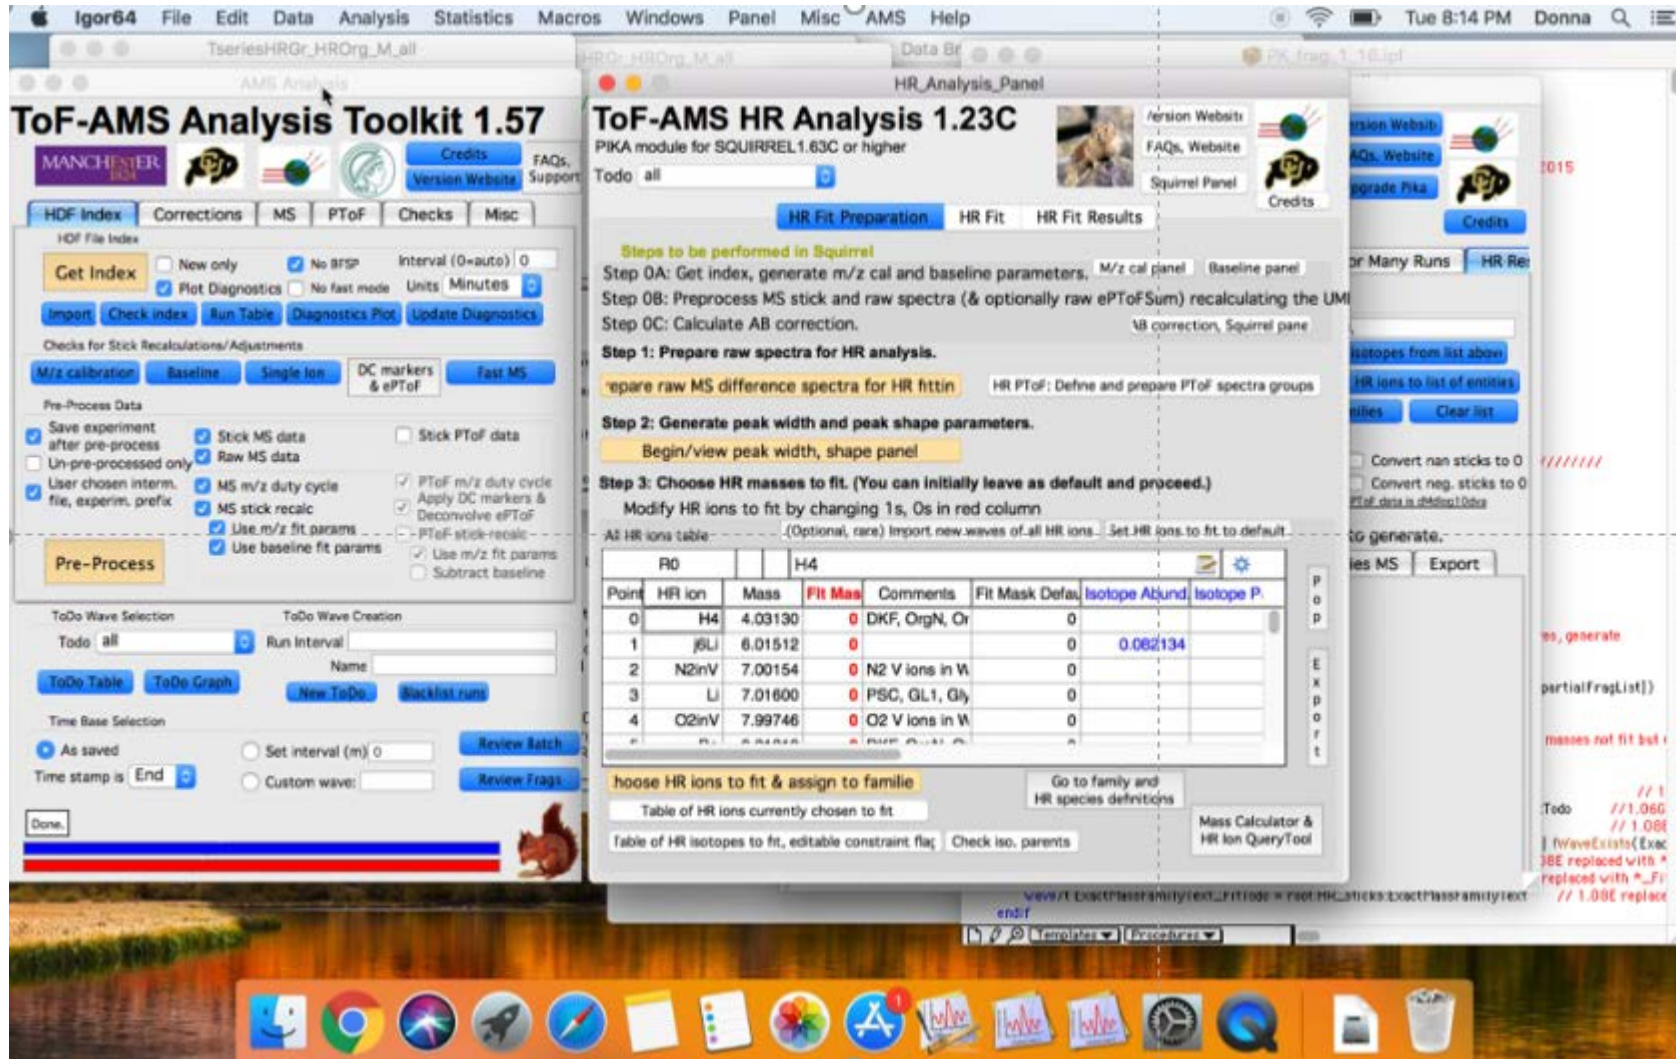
Igor64 File Edit Data Analysis Statistics Macros Windows Panel Misc AMS Help Tue 8:14 PM Donna

TseriesHRGr_HROrg_M_all

AMS Analysis

ToF-AMS Analysis Toolkit 1.57

MANCHESTER

Credits
Version Website
FAQs, Support

HDF Index | Corrections | MS | PToF | Checks | Misc

HDF File Index

Get Index
New only
No BFSP
Interval (0=auto) 0
Plot Diagnostics
No fast mode
Units Minutes

Import | Check index | Run Table | Diagnostics Plot | Update Diagnostics

Checks for Stick Recalculations/Adjustments

M/z calibration | Baseline | Single Ion | DC markers & ePToF | Fast MS

Pre-Process Data

Save experiment after pre-process
Un-pre-processed only
User chosen interm. file, experim. prefix
Stick MS data
Raw MS data
MS m/z duty cycle
MS stick recalc
Use m/z fit params
Use baseline fit params
Stick PToF data
PToF m/z duty cycle
Apply DC markers & Deconvolve ePToF
PToF stick recalc
Use m/z fit params
Subtract baseline

Pre-Process

ToDo Wave Selection
Todo all
ToDo Table | ToDo Graph

ToDo Wave Creation
Run Interval
Name
New ToDo | Blacklist runs

Time Base Selection
As saved
Time stamp is End
Set interval (m) 0
Custom wave:
Review Batch
Review Frags

Done.

HR_Analysis_Panel

ToF-AMS HR Analysis 1.23C
PIKA module for SQUIRREL1.63C or higher
Todo all

Version Website
FAQs, Website
Squirrel Panel
Credits

HR Fit Preparation | HR Fit | HR Fit Results

Steps to be performed in Squirrel
Step 0A: Get index, generate m/z cal and baseline parameters. M/z cal panel | Baseline panel
Step 0B: Preprocess MS stick and raw spectra (& optionally raw ePToFSum) recalculating the UMI
Step 0C: Calculate AB correction. AB correction, Squirrel pane

Step 1: Prepare raw spectra for HR analysis.
repare raw MS difference spectra for HR fittin | HR PToF: Define and prepare PToF spectra groups

Step 2: Generate peak width and peak shape parameters.
Begin/view peak width, shape panel

Step 3: Choose HR masses to fit. (You can initially leave as default and proceed.)
Modify HR ions to fit by changing 1s, 0s in red column

All HR ions table (Optional, rare) Import new waves of all HR ions | Set HR ions to fit to default

| Point | HR ion | Mass | Fit Mas | Comments | Fit Mask Defau | Isotope Abund | Isotope P |
|---|---|---|---|---|---|---|---|
| 0 | H4 | 4.03130 | 0 | DKF, OrgN, Or | 0 | | |
| 1 | i6Li | 6.01512 | 0 | | 0 | 0.082134 | |
| 2 | N2inV | 7.00154 | 0 | N2 V ions in W | 0 | | |
| 3 | Li | 7.01600 | 0 | PSC, GL1, Gly | 0 | | |
| 4 | O2inV | 7.99746 | 0 | O2 V ions in W | 0 | | |

R0 H4

pop
Export

hoose HR ions to fit & assign to familie
Table of HR ions currently chosen to fit
Table of HR isotopes to fit, editable constraint flag | Check iso. parents
Go to family and HR species definitions
Mass Calculator & HR Ion QueryTool

Version Website
FAQs, Website
Upgrade Pika
Credits
2015
or Many Runs | HR Re
Isotopes from list above
HR ions to list of entities
milies | Clear list
Convert nan sticks to 0
Convert neg. sticks to 0
PToF data is dMdlog10dva
to generate.
ies MS | Export
es, generate
partialFragList])
masses not fit but
Todo //1.06
//1.08
] WaveExists(Exa
BE replaced with
replaced with *_Fi
// 1.08E replace
endif
Templates Procedures